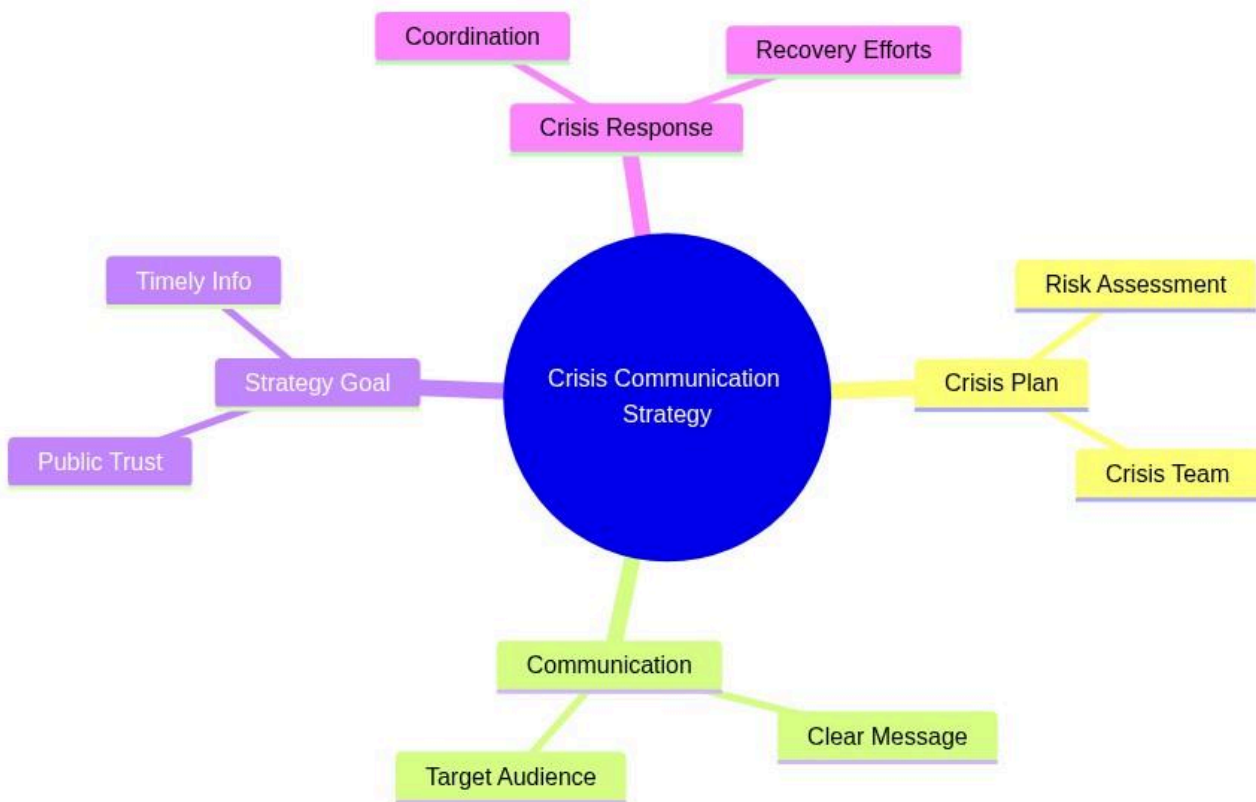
Crisis Communication Strategy

Crisis Response
Coordination
Recovery Efforts

Crisis Plan
Risk Assessment
Crisis Team

Communication
Clear Message
Target Audience

Strategy Goal
Timely Info
Public Trust